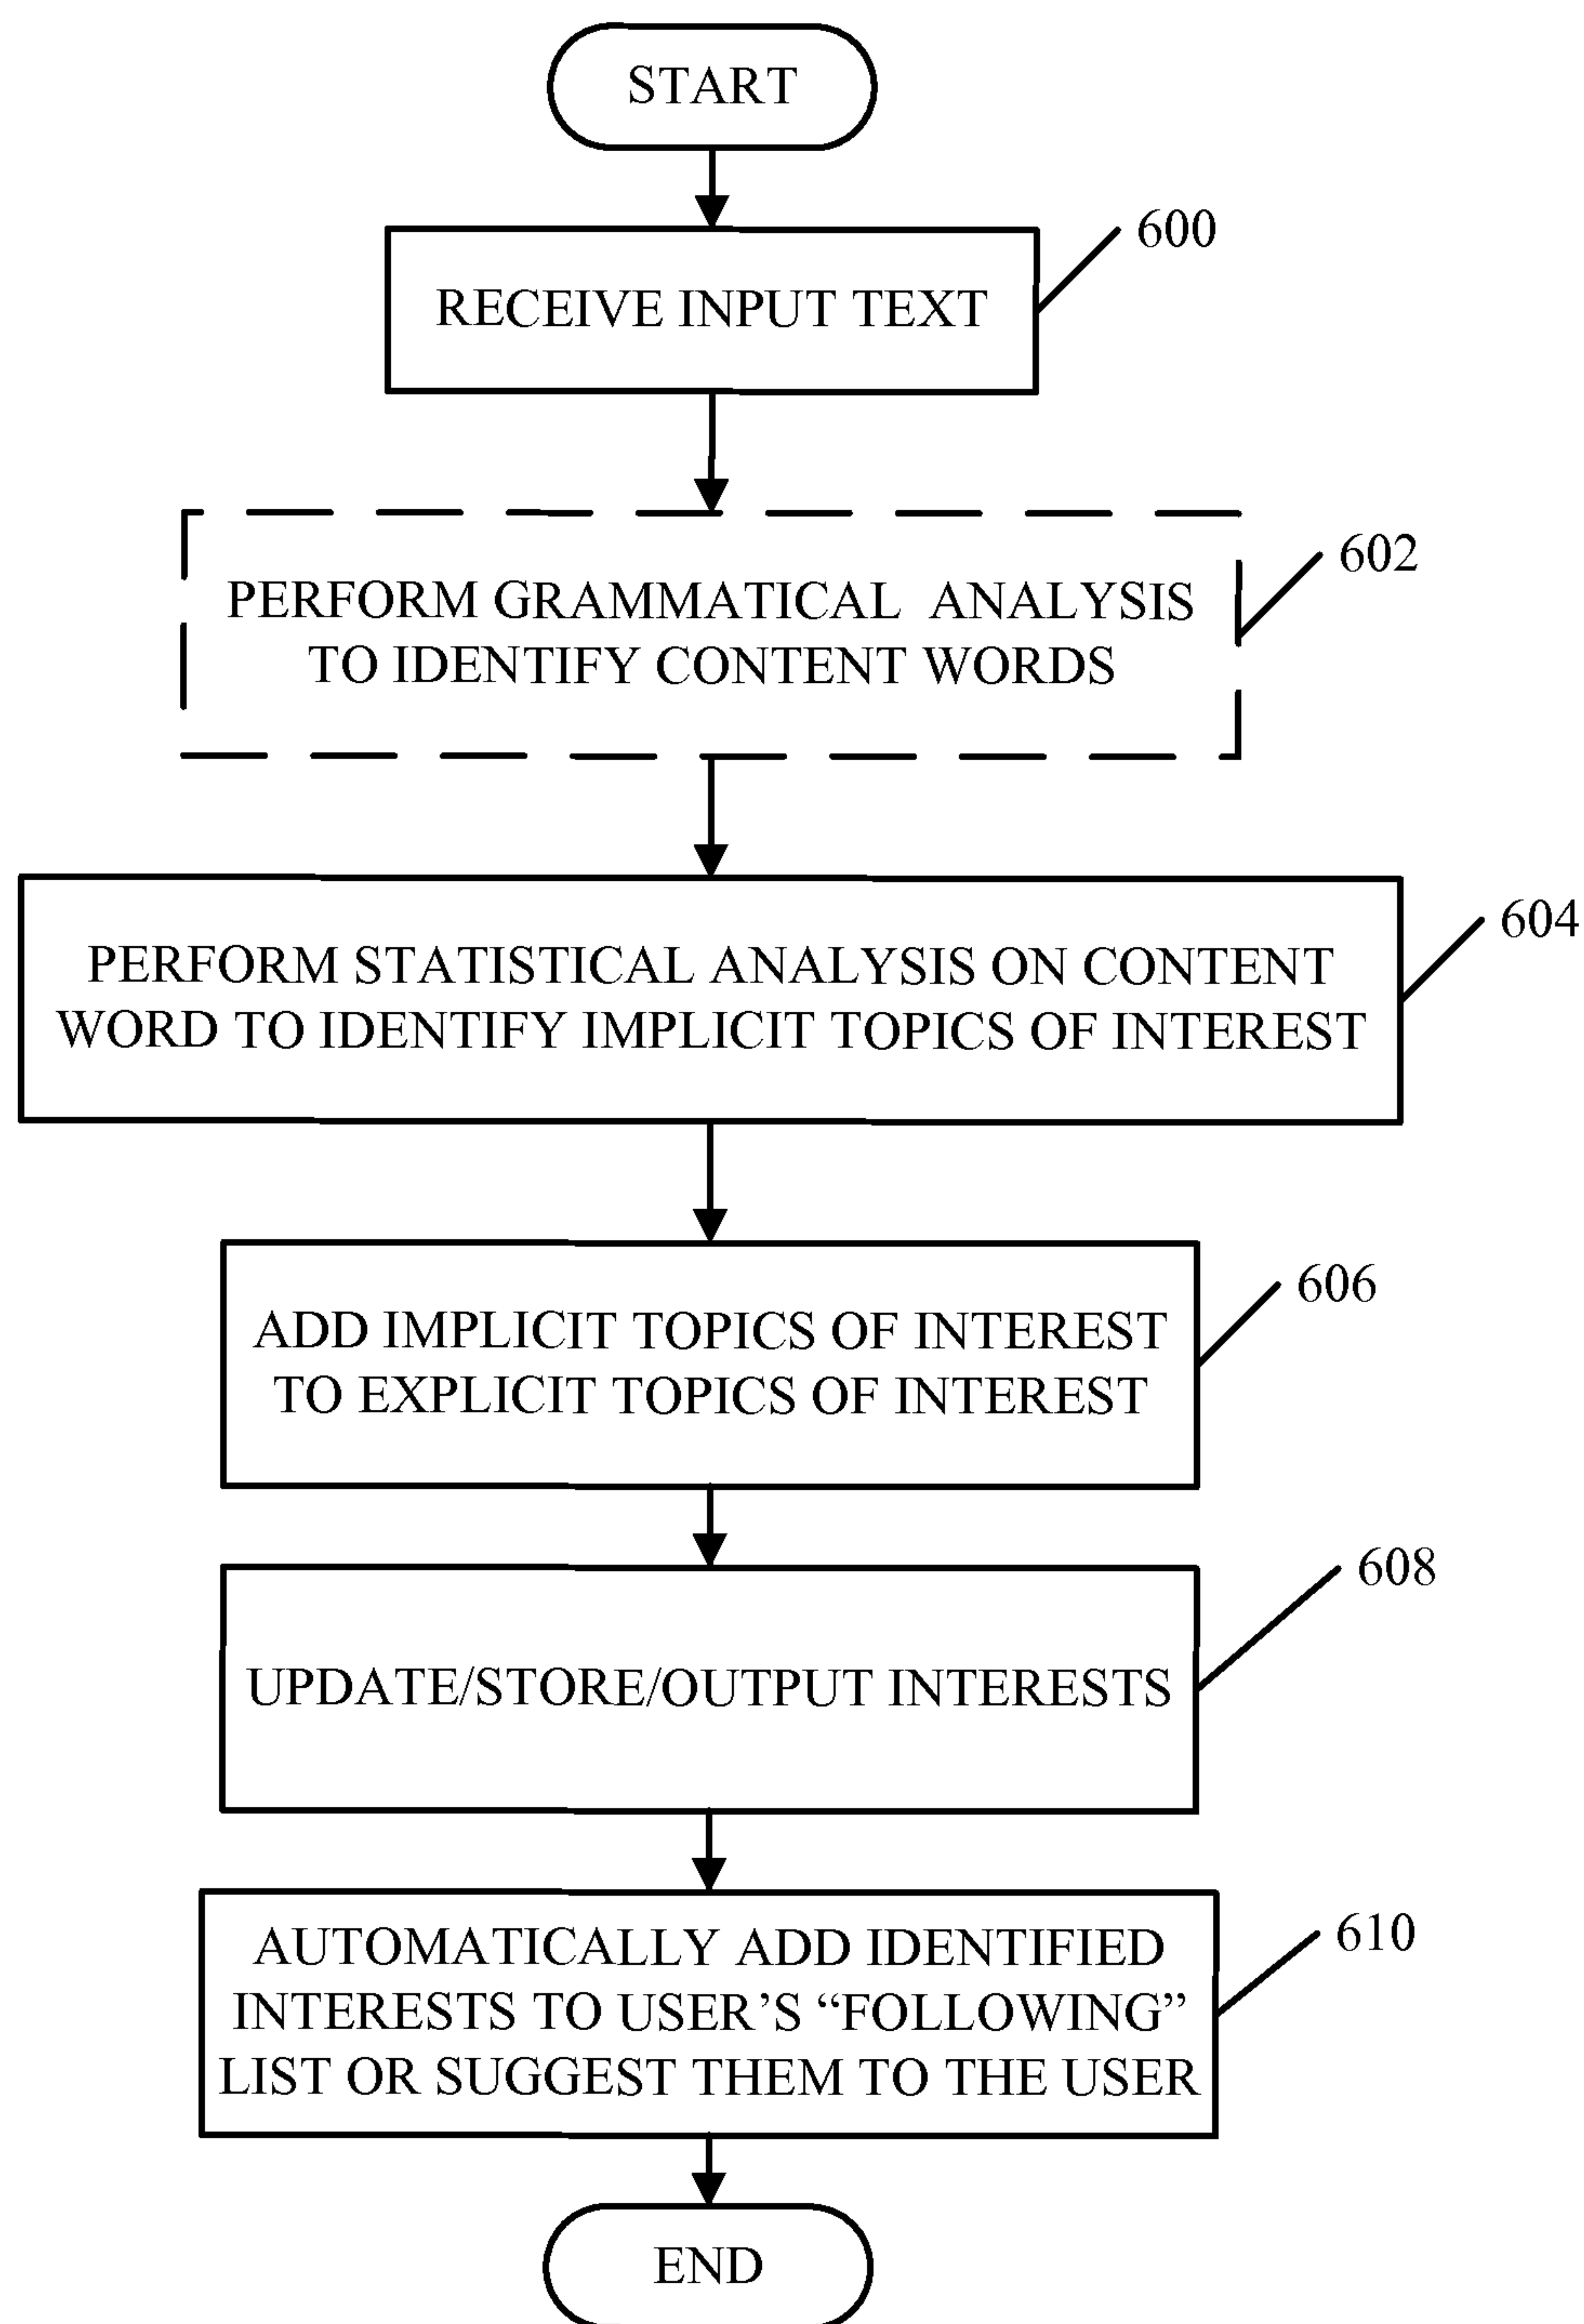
START

RECEIVE INPUT TEXT

600

PERFORM GRAMMATICAL ANALYSIS TO IDENTIFY CONTENT WORDS

602

PERFORM STATISTICAL ANALYSIS ON CONTENT WORD TO IDENTIFY IMPLICIT TOPICS OF INTEREST

604

ADD IMPLICIT TOPICS OF INTEREST TO EXPLICIT TOPICS OF INTEREST

606

UPDATE/STORE/OUTPUT INTERESTS

608

AUTOMATICALLY ADD IDENTIFIED INTERESTS TO USER'S "FOLLOWING" LIST OR SUGGEST THEM TO THE USER

610

END